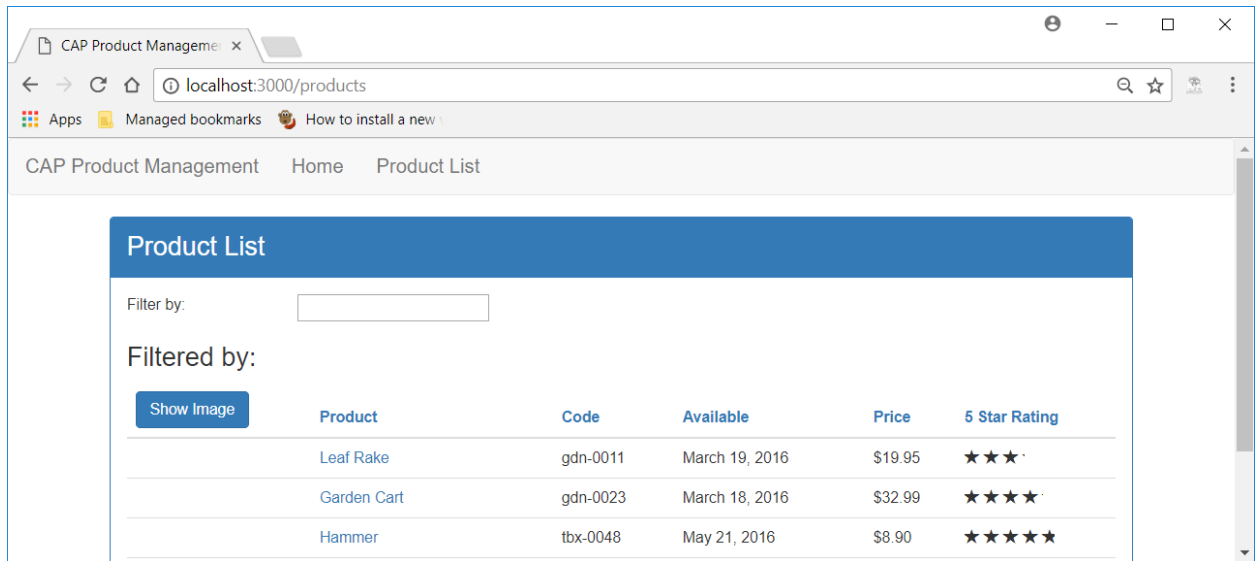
CAP Product Manageme ×

localhost:3000/products

Apps Managed bookmarks How to install a new

CAP Product Management Home Product List

Product List

Filter by:

Filtered by:

| Show Image | Product | Code | Available | Price | 5 Star Rating |
|---|---|---|---|---|---|
| | Leaf Rake | gdn-0011 | March 19, 2016 | $19.95 | ★★★ |
| | Garden Cart | gdn-0023 | March 18, 2016 | $32.99 | ★★★★ |
| | Hammer | tbx-0048 | May 21, 2016 | $8.90 | ★★★★★ |